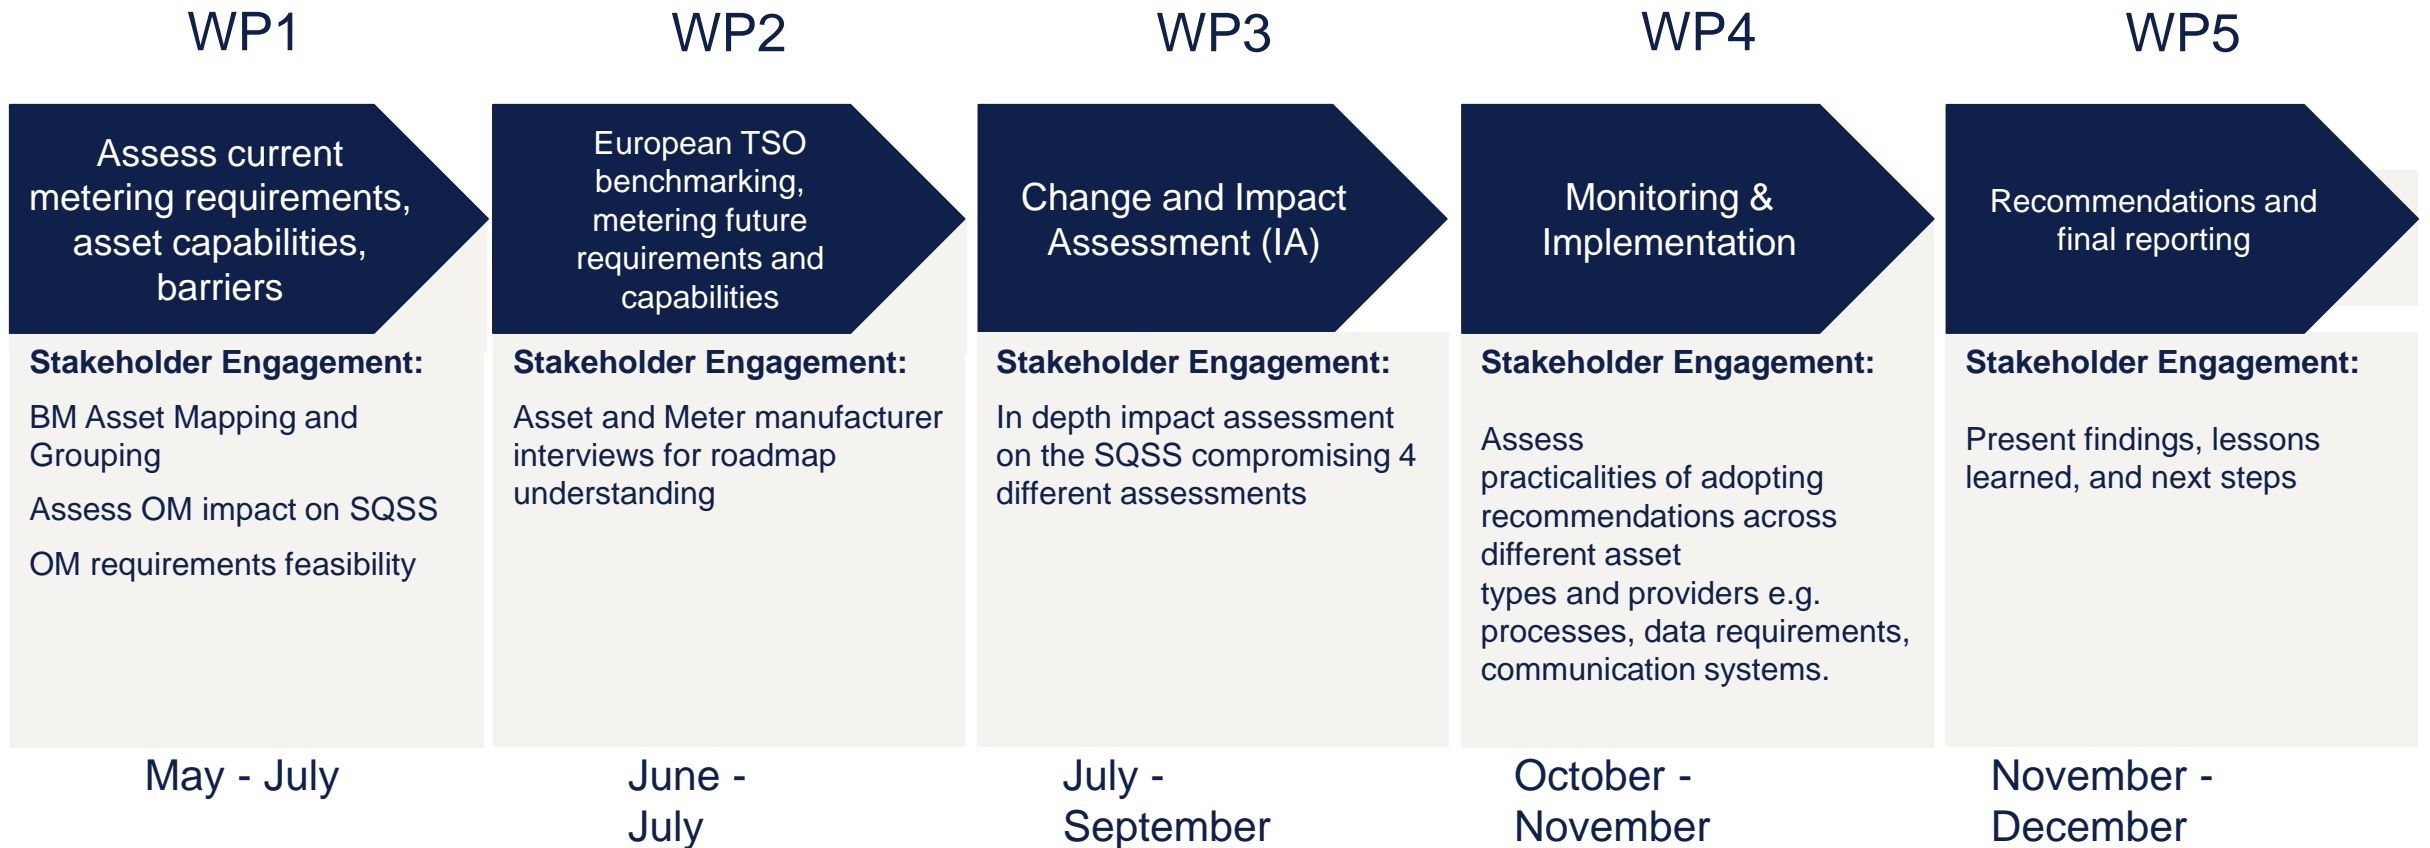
WP1

Assess current metering requirements, asset capabilities, barriers

Stakeholder Engagement:

BM Asset Mapping and Grouping

Assess OM impact on SQSS

OM requirements feasibility

May - July

WP2

European TSO benchmarking, metering future requirements and capabilities

Stakeholder Engagement:

Asset and Meter manufacturer interviews for roadmap understanding

June - July

WP3

Change and Impact Assessment (IA)

Stakeholder Engagement:

In depth impact assessment on the SQSS comprising 4 different assessments

July - September

WP4

Monitoring & Implementation

Stakeholder Engagement:

Assess practicalities of adopting recommendations across different asset types and providers e.g. processes, data requirements, communication systems.

October - November

WP5

Recommendations and final reporting

Stakeholder Engagement:

Present findings, lessons learned, and next steps

November - December